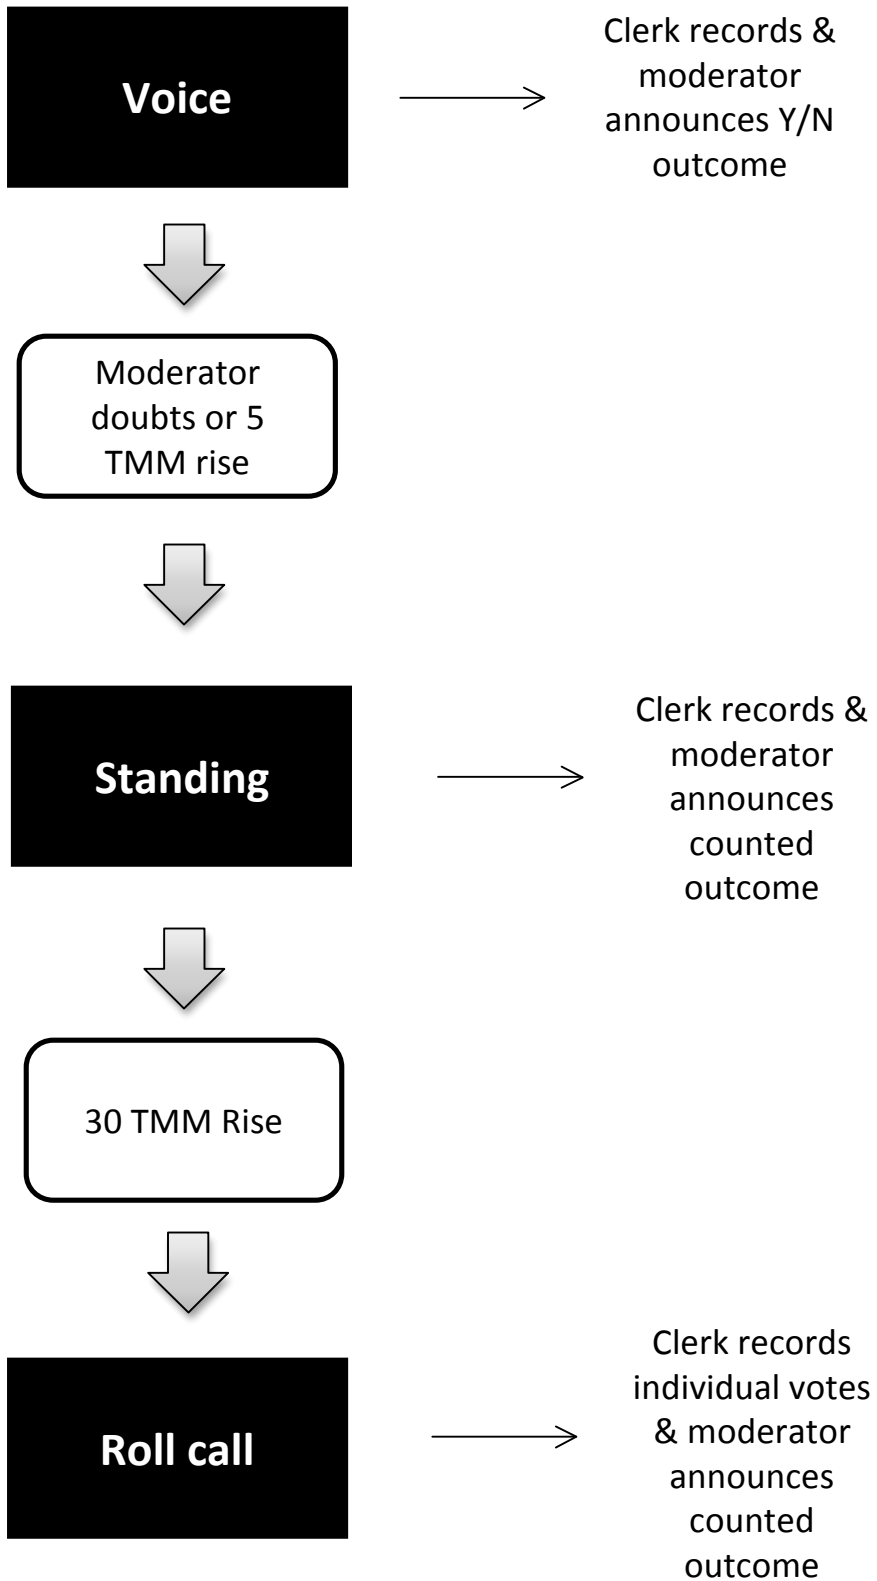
Voice

Clerk records & moderator announces Y/N outcome

Moderator doubts or 5 TMM rise

Standing

Clerk records & moderator announces counted outcome

30 TMM Rise

Roll call

Clerk records individual votes & moderator announces counted outcome